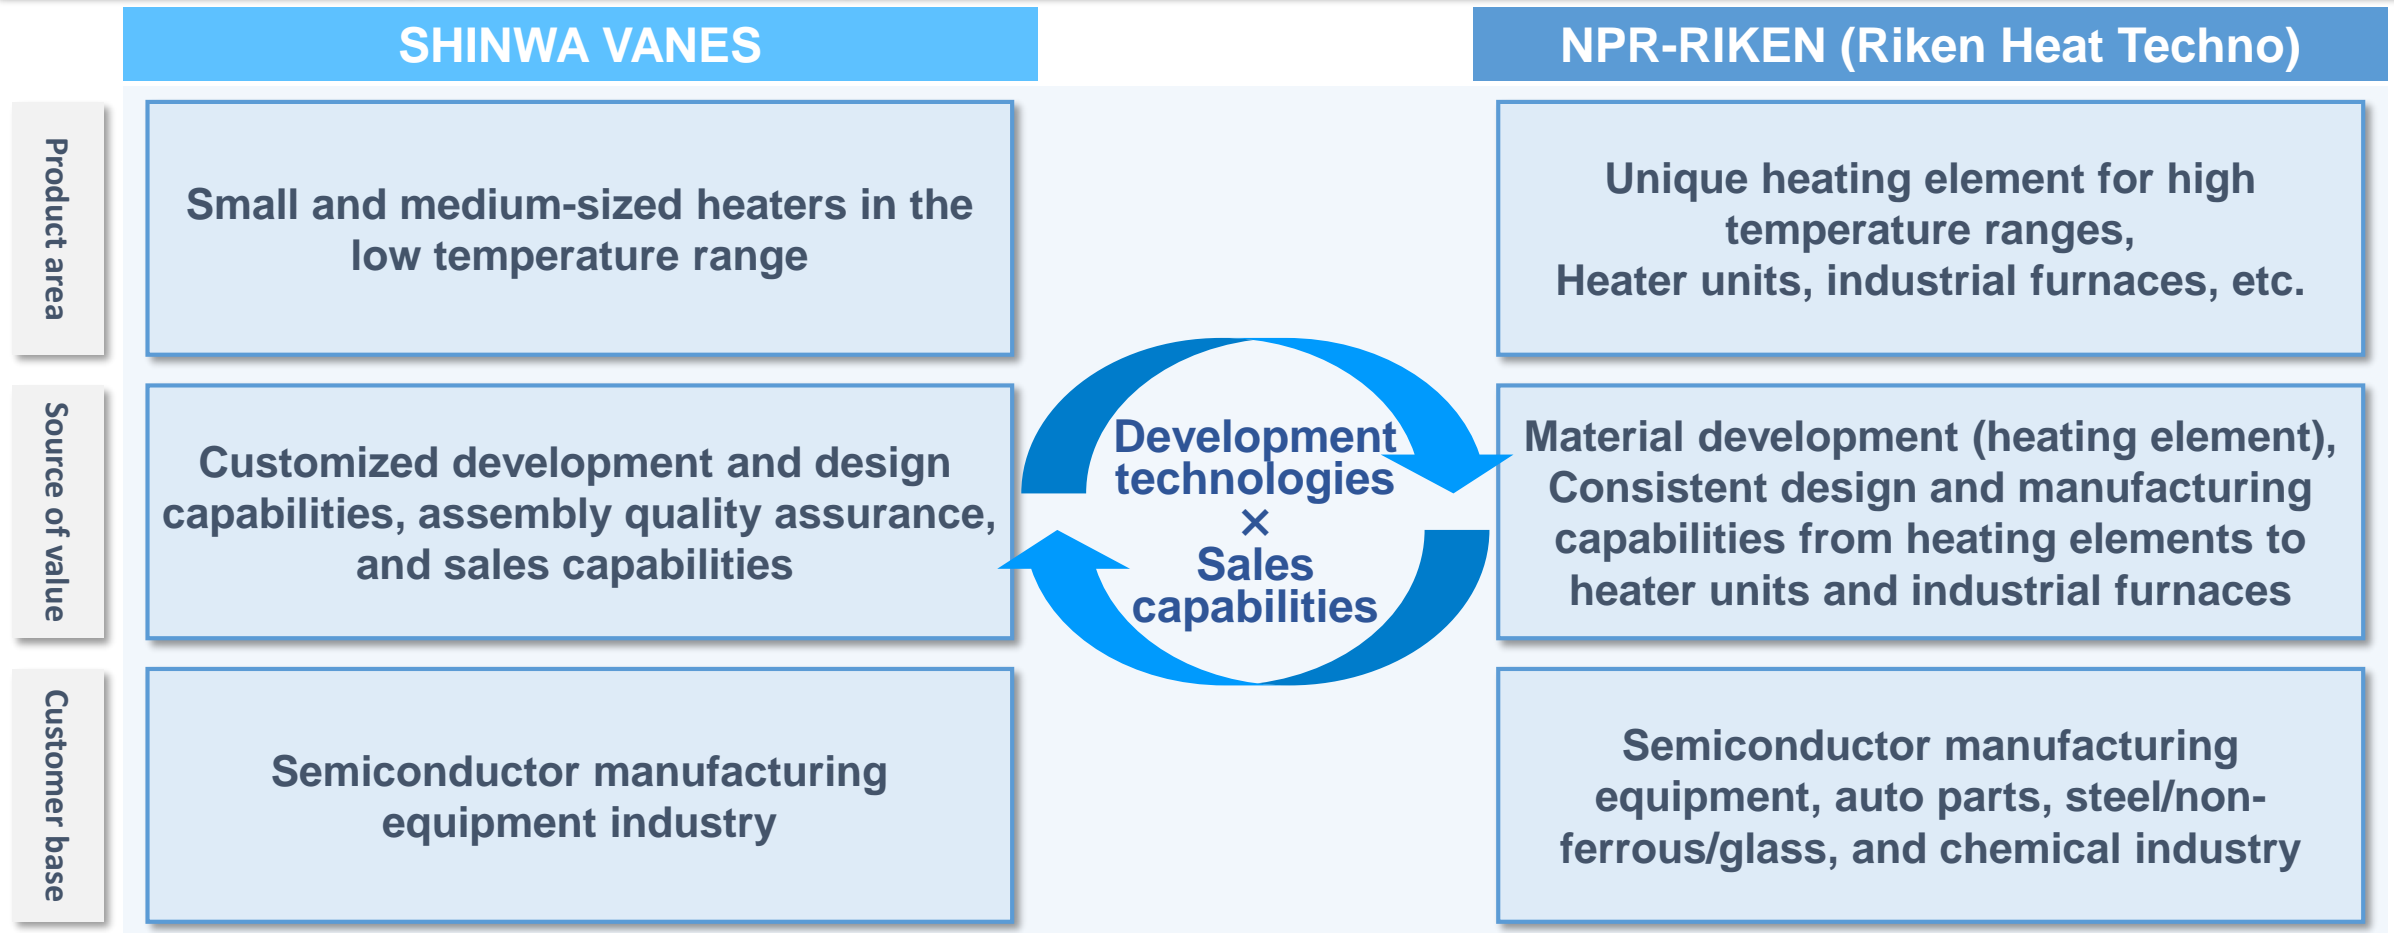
SHINWA VANES

NPR-RIKEN (Riken Heat Techno)

Product area

Small and medium-sized heaters in the low temperature range

Unique heating element for high temperature ranges,
Heater units, industrial furnaces, etc.

Source of value

Customized development and design capabilities, assembly quality assurance, and sales capabilities

Development technologies
×
Sales capabilities

Material development (heating element),
Consistent design and manufacturing capabilities from heating elements to heater units and industrial furnaces

Customer base

Semiconductor manufacturing equipment industry

Semiconductor manufacturing equipment, auto parts, steel/nonferrous/glass, and chemical industry